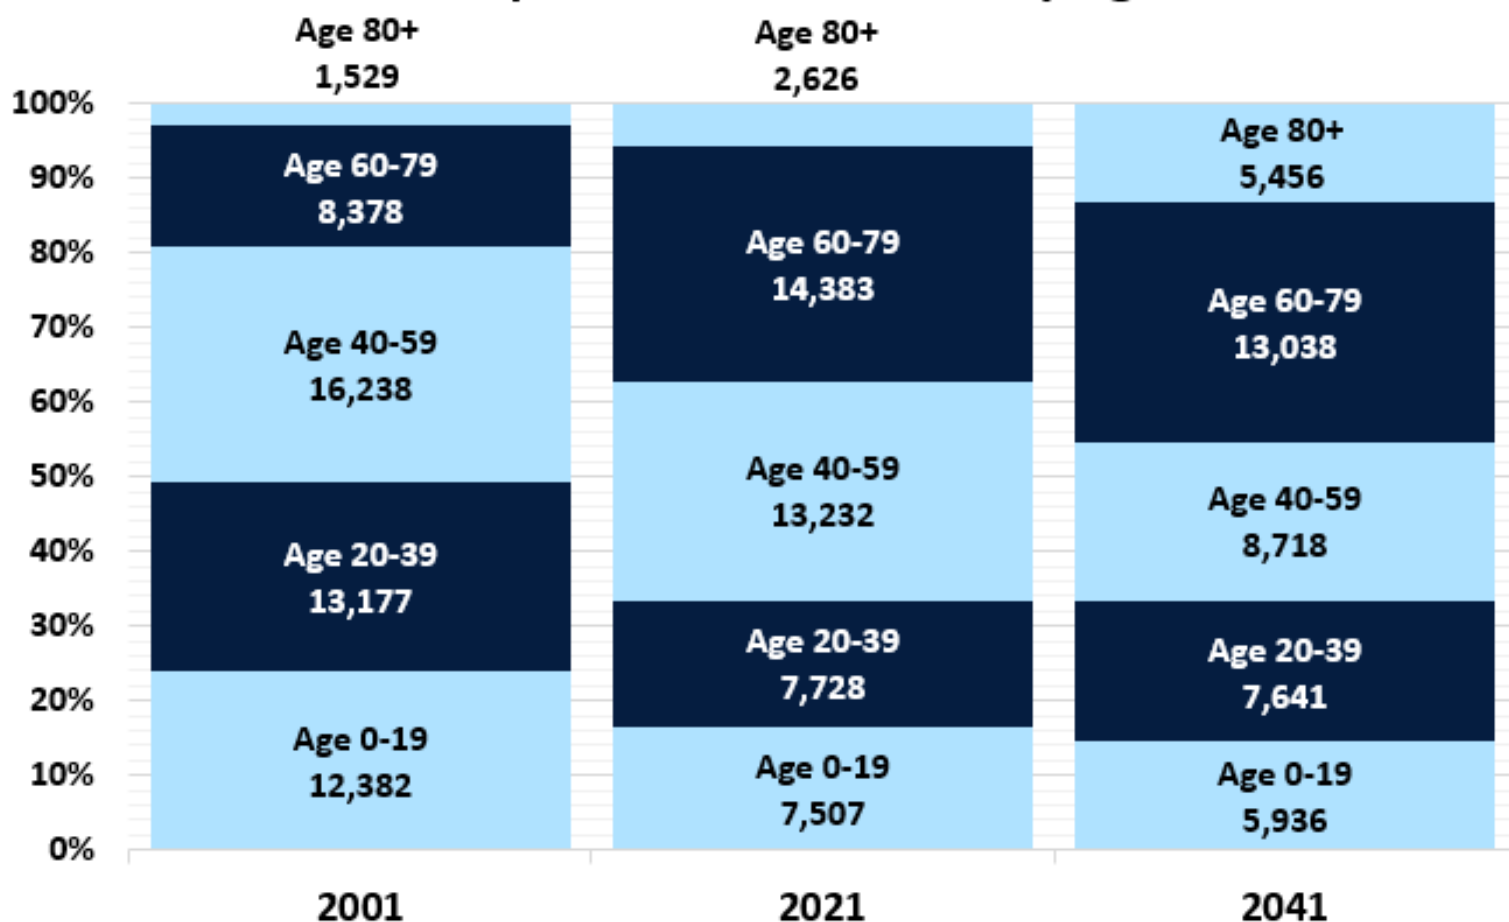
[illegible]

Age 80+
1,529

Age 80+
2,626

100%
90%
80%
70%
60%
50%
40%
30%
20%
10%
0%

Age 60-79
8,378

Age 40-59
16,238

Age 20-39
13,177

Age 0-19
12,382

Age 60-79
14,383

Age 40-59
13,232

Age 20-39
7,728

Age 0-19
7,507

Age 80+
5,456

Age 60-79
13,038

Age 40-59
8,718

Age 20-39
7,641

Age 0-19
5,936

2001
2021
2041